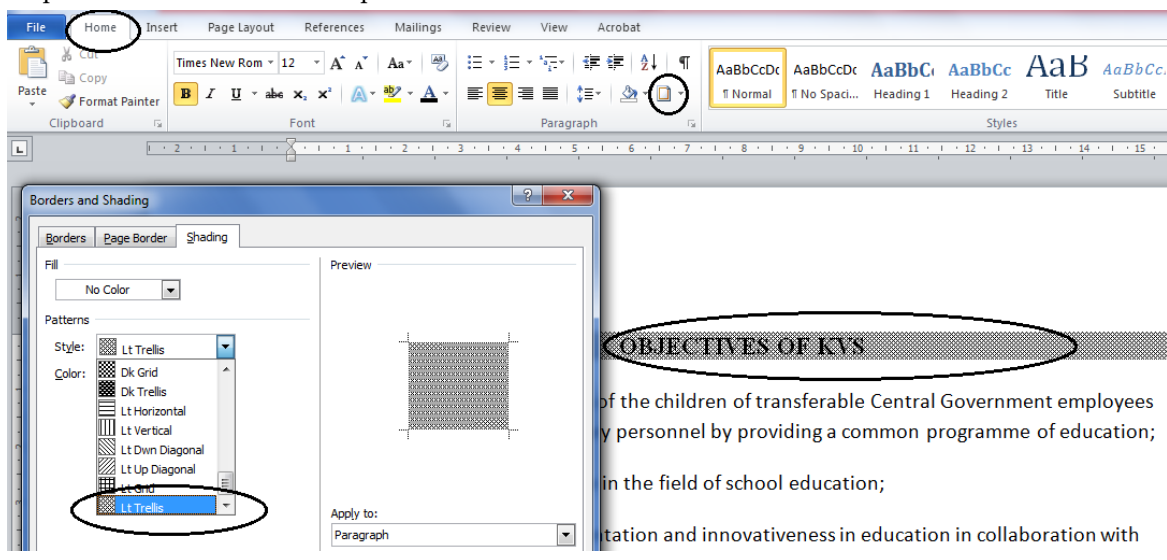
File Home Insert Page Layout References Mailings Review View Acrobat

Cut
Copy
Paste
Format Painter
Clipboard

Times New Rom 12
B I U abe $x_2$ $x^2$ A
Font

Paragraph

AaBbCcDc ¶ Normal
AaBbCcDc ¶ No Spaci...
AaBbC Heading 1
AaBbCc Heading 2
AaB Title
AaBbCc. Subtitle
Styles

Borders and Shading

Borders Page Border Shading

Fill
No Color

Patterns
Style: Lt Trellis
Color:
Dk Grid
Dk Trellis
Lt Horizontal
Lt Vertical
Lt Dwn Diagonal
Lt Up Diagonal
Lt Grid
Lt Trellis

Preview

Apply to:
Paragraph

OBJECTIVES OF KVS

of the children of transferable Central Government employees
y personnel by providing a common programme of education;

in the field of school education;

tation and innovativeness in education in collaboration with